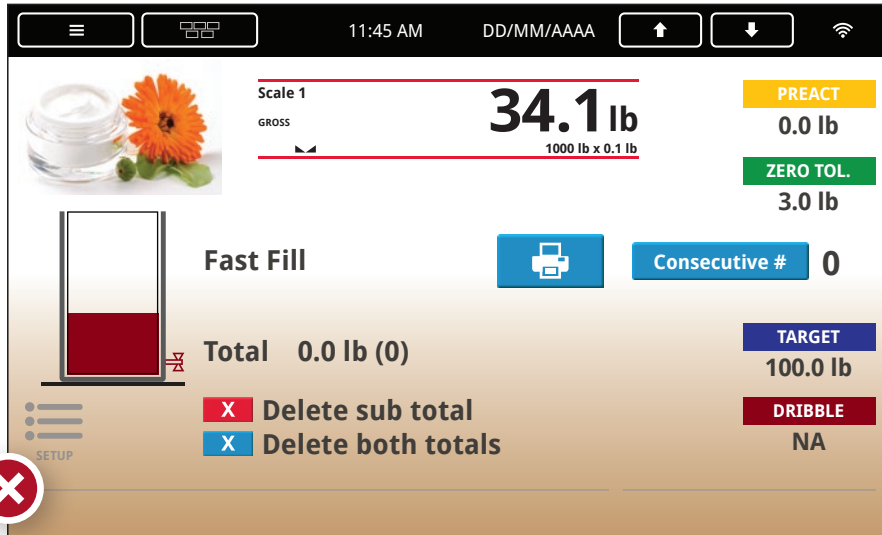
11:45 AM DD/MM/AAAA

Scale 1
GROSS
34.1 lb
1000 lb x 0.1 lb

PREACT
0.0 lb

ZERO TOL.
3.0 lb

Fast Fill

Consecutive # 0

TARGET
100.0 lb

Total 0.0 lb (0)

DRIBBLE
NA

X Delete sub total
X Delete both totals

SETUP